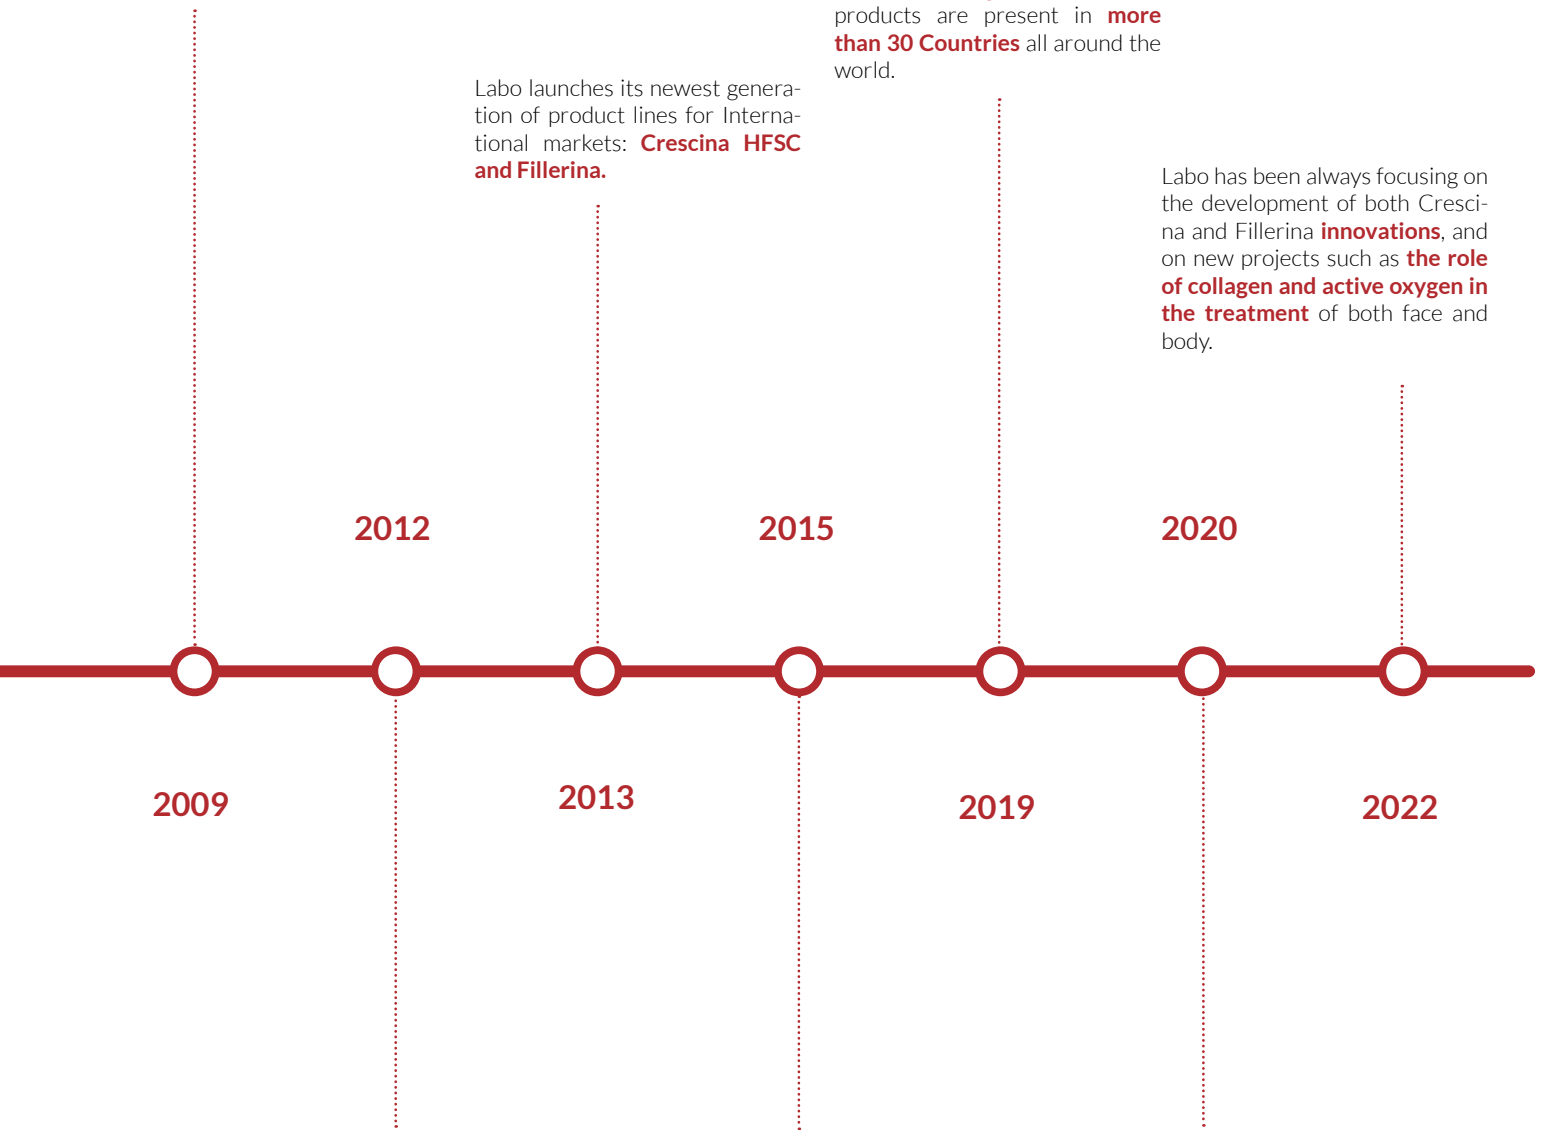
products are present in more than 30 Countries all around the world.

Labo launches its newest generation of product lines for International markets: Crescina HFSC and Fillerina.

Labo has been always focusing on the development of both Crescina and Fillerina innovations, and on new projects such as the role of collagen and active oxygen in the treatment of both face and body.

2012

2015

2020

2009

2013

2019

2022